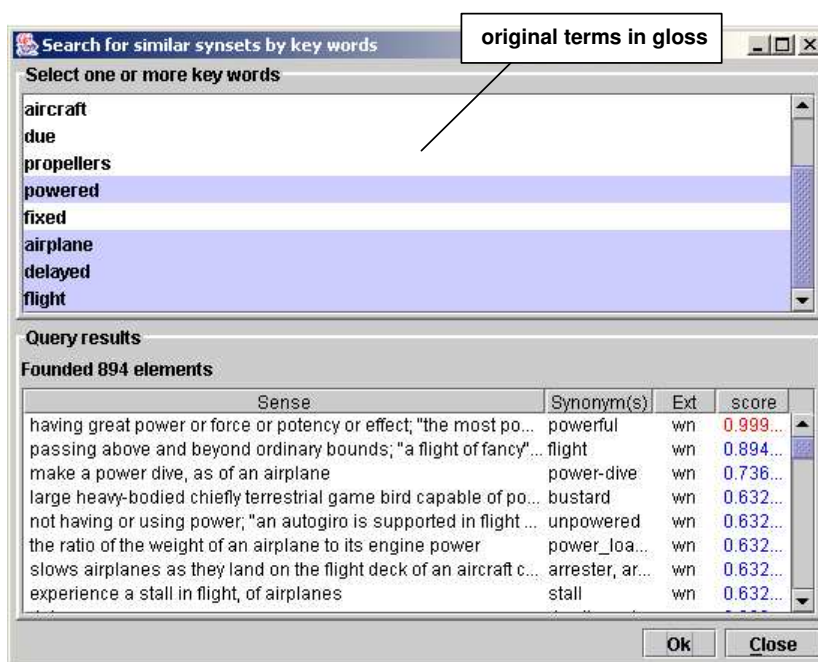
Search for similar synsets by key words

original terms in gloss

Select one or more key words

aircraft
due
propellers
powered
fixed
airplane
delayed
flight

Query results

Founded 894 elements

| Sense | Synonym(s) | Ext | score |
|---|---|---|---|
| having great power or force or potency or effect; "the most po... | powerful | wn | 0.999... |
| passing above and beyond ordinary bounds; "a flight of fancy"... | flight | wn | 0.894... |
| make a power dive, as of an airplane | power-dive | wn | 0.736... |
| large heavy-bodied chiefly terrestrial game bird capable of po... | bustard | wn | 0.632... |
| not having or using power; "an autogiro is supported in flight ... | unpowered | wn | 0.632... |
| the ratio of the weight of an airplane to its engine power | power_loa... | wn | 0.632... |
| slows airplanes as they land on the flight deck of an aircraft c... | arrester, ar... | wn | 0.632... |
| experience a stall in flight, of airplanes | stall | wn | 0.632... |

Ok Close